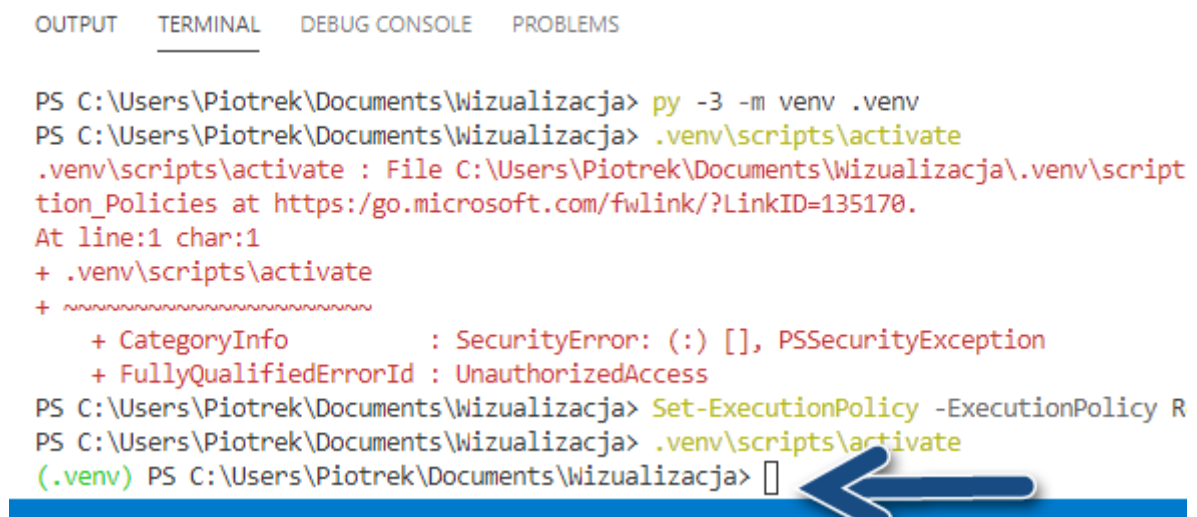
OUTPUT TERMINAL DEBUG CONSOLE PROBLEMS

PS C:\Users\Piotrek\Documents\Wizualizacja> py -3 -m venv .venv
PS C:\Users\Piotrek\Documents\Wizualizacja> .venv\scripts\activate
.venv\scripts\activate : File C:\Users\Piotrek\Documents\Wizualizacja\.venv\script
tion_Policies at https:/go.microsoft.com/fwlink/?LinkID=135170.
At line:1 char:1
+ .venv\scripts\activate
+ ~~~~~~~~~~~~~~~~~~~~~~
    + CategoryInfo          : SecurityError: (:) [], PSSecurityException
    + FullyQualifiedErrorId : UnauthorizedAccess
PS C:\Users\Piotrek\Documents\Wizualizacja> Set-ExecutionPolicy -ExecutionPolicy R
PS C:\Users\Piotrek\Documents\Wizualizacja> .venv\scripts\activate
(.venv) PS C:\Users\Piotrek\Documents\Wizualizacja>